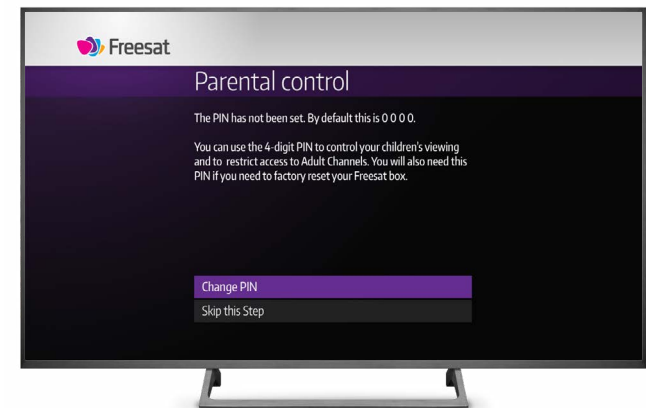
Freesat

Parental control

The PIN has not been set. By default this is 0 0 0 0.

You can use the 4-digit PIN to control your children's viewing and to restrict access to Adult Channels. You will also need this PIN if you need to factory reset your Freesat box.

Change PIN

Skip this Step